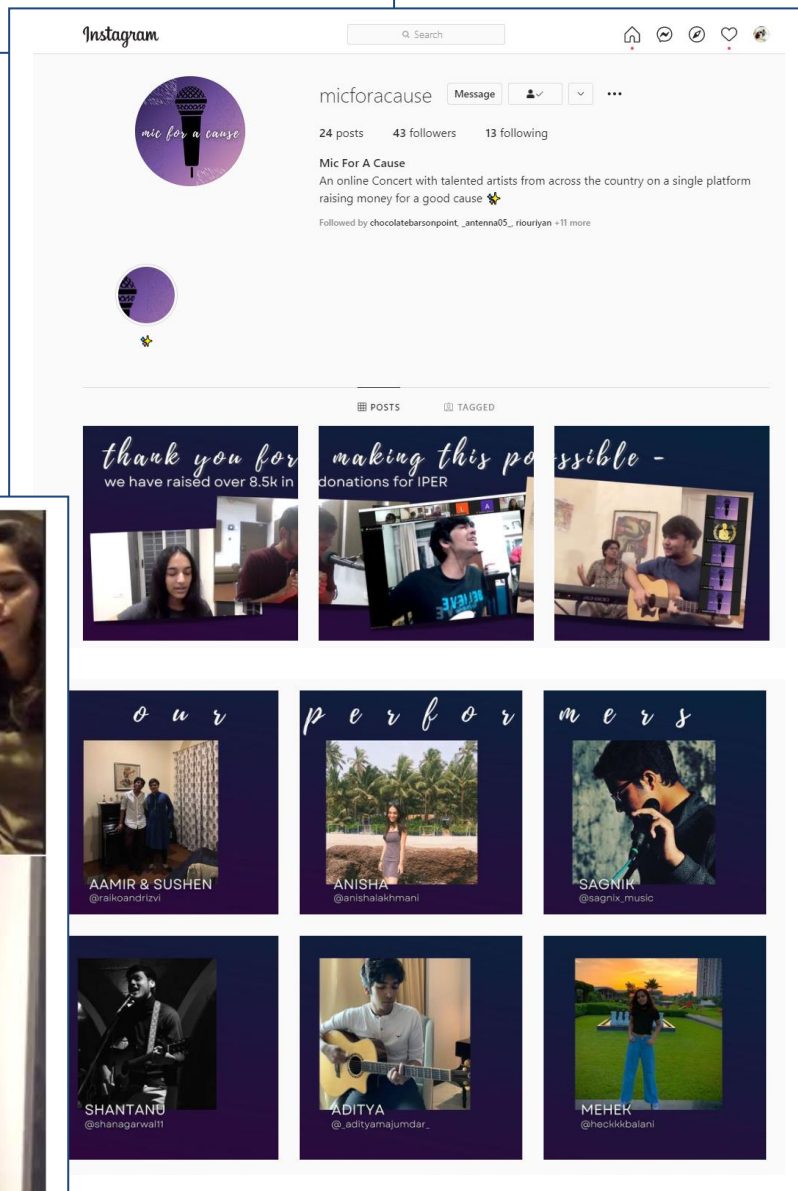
Instagram

Search

micforacause Message

24 posts 43 followers 13 following

Mic For A Cause
An online Concert with talented artists from across the country on a single platform raising money for a good cause

Followed by chocolatebarsonpoint, _antenna05_, riouriyan +11 more

mic for a cause

POSTS TAGGED

thank you for making this possible -
we have raised over 8.5k in donations for IPER

our performers

AAMIR & SUSHEN
@raikoandrizvi

ANISHA
@anishalakhmani

SAGNIK
@sagnix_music

SHANTANU
@shanagarwal11

ADITYA
@_adityamajumdar_

MEHEK
@heckkkbalani